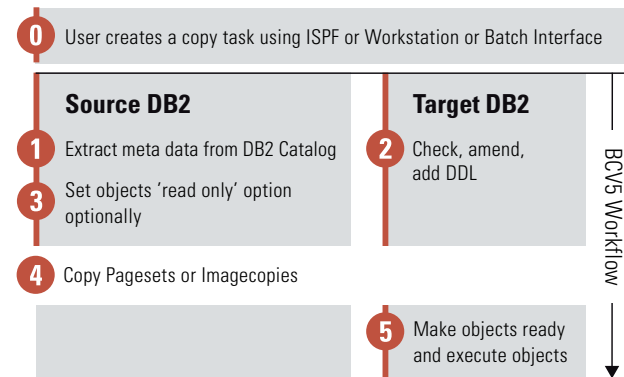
0 User creates a copy task using ISPF or Workstation or Batch Interface

Source DB2

1 Extract meta data from DB2 Catalog

3 Set objects 'read only' option optionally

Target DB2

2 Check, amend, add DDL

BCV5 Workflow

4 Copy Pagesets or Imagecopies

5 Make objects ready and execute objects